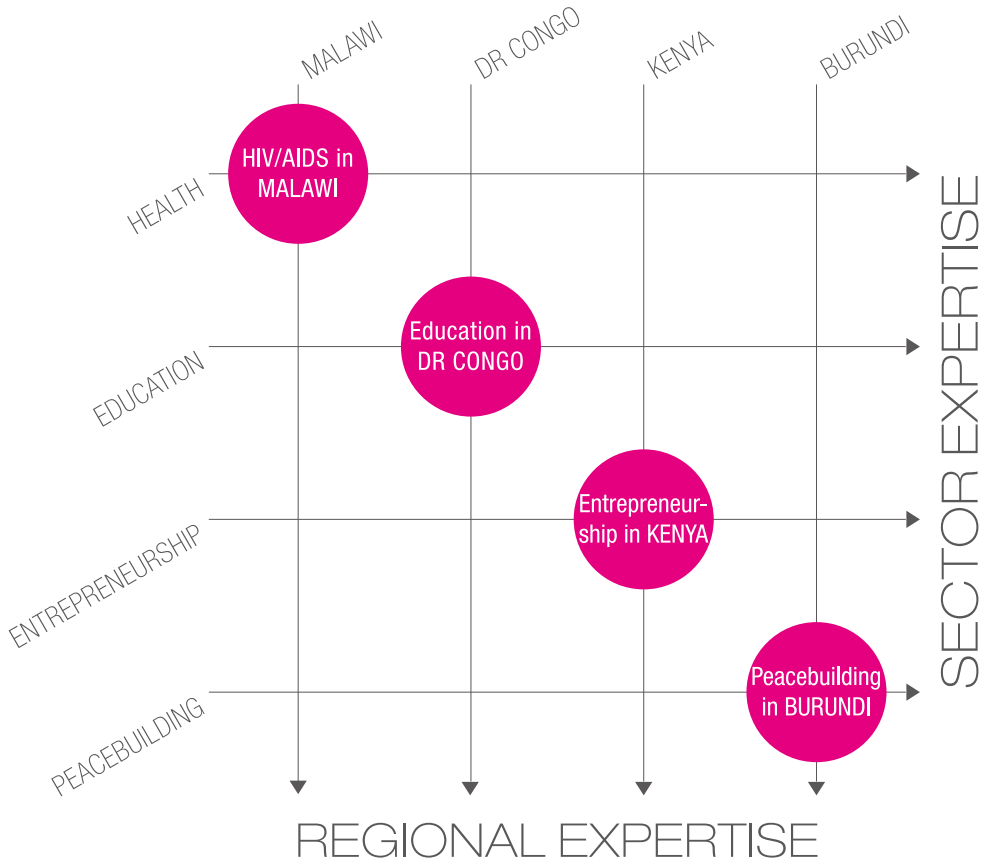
MALAWI
DR CONGO
KENYA
BURUNDI

HEALTH
EDUCATION
ENTREPRENEURSHIP
PEACEBUILDING

HIV/AIDS in MALAWI

Education in DR CONGO

Entrepreneurship in KENYA

Peacebuilding in BURUNDI

SECTOR EXPERTISE

REGIONAL EXPERTISE